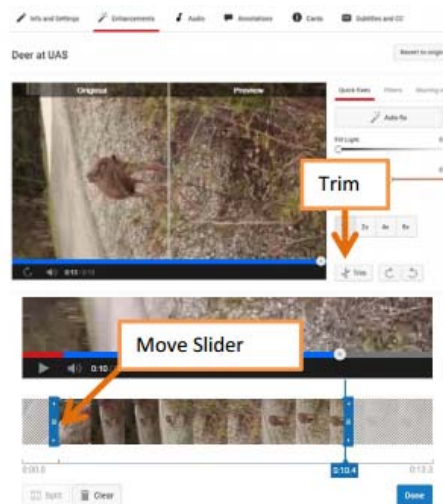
Info and Settings Enhancements Audio Annotations Cards Subtitles and CC

Deer at UAS

Revert to origin

Original Preview

Quick fixes Filters

Auto-fix

Fill Light

Trim

2x 4x 8x

Trim

Move Slider

0:10

0:00.0

0:10.4

Split Clear

Done